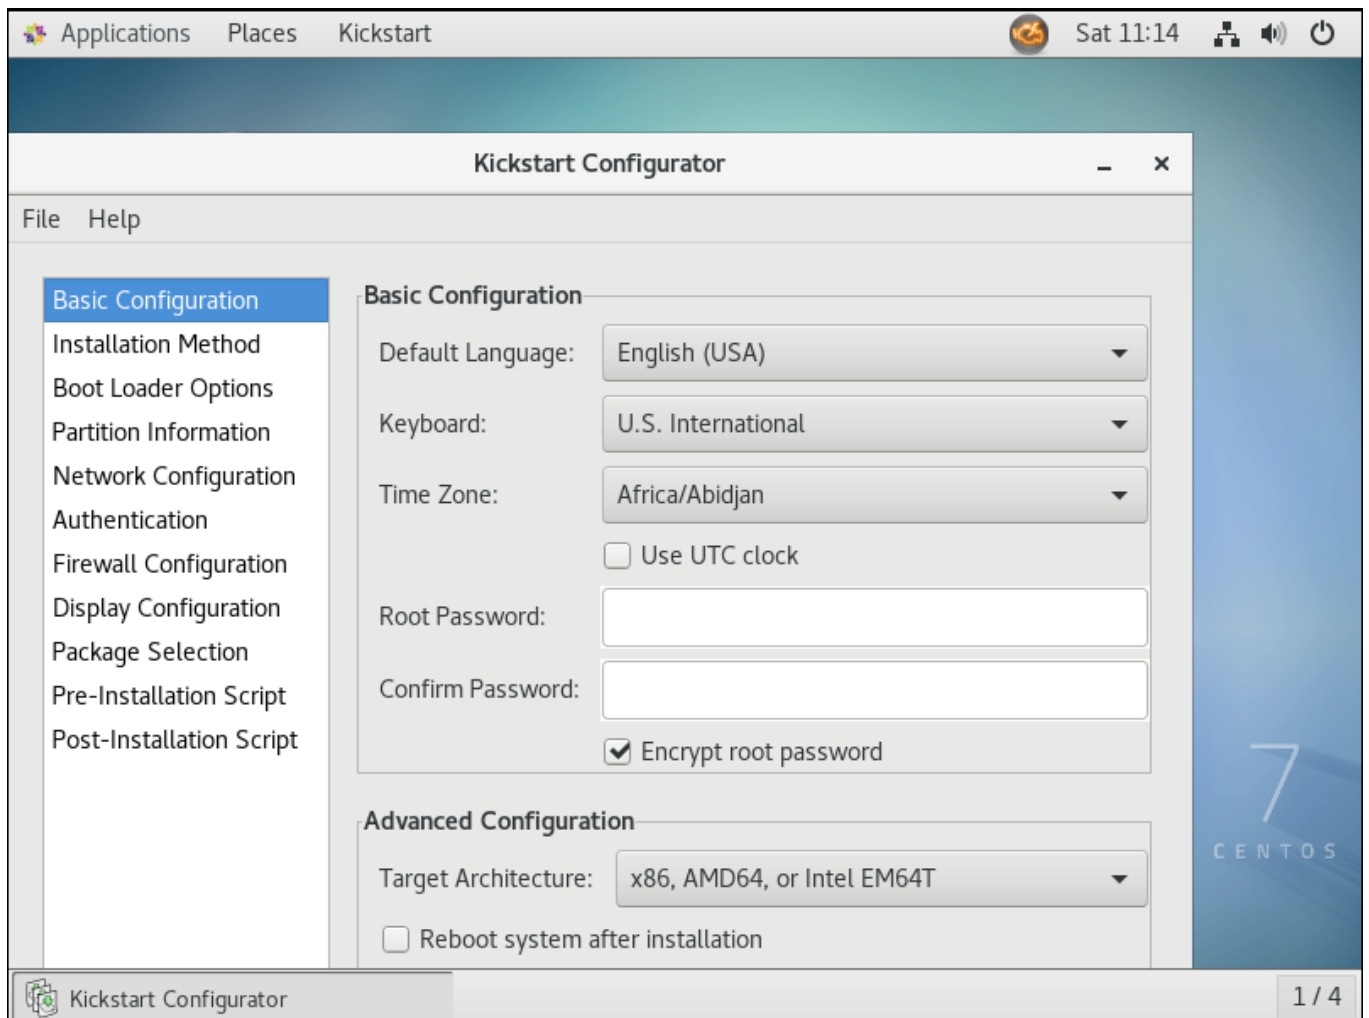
Applications Places Kickstart Sat 11:14

Kickstart Configurator

File Help

Basic Configuration
Installation Method
Boot Loader Options
Partition Information
Network Configuration
Authentication
Firewall Configuration
Display Configuration
Package Selection
Pre-Installation Script
Post-Installation Script

Basic Configuration

Default Language: English (USA)

Keyboard: U.S. International

Time Zone: Africa/Abidjan

Use UTC clock

Root Password:

Confirm Password:

Encrypt root password

Advanced Configuration

Target Architecture: x86, AMD64, or Intel EM64T

Reboot system after installation

7
CENTOS

Kickstart Configurator

1 / 4